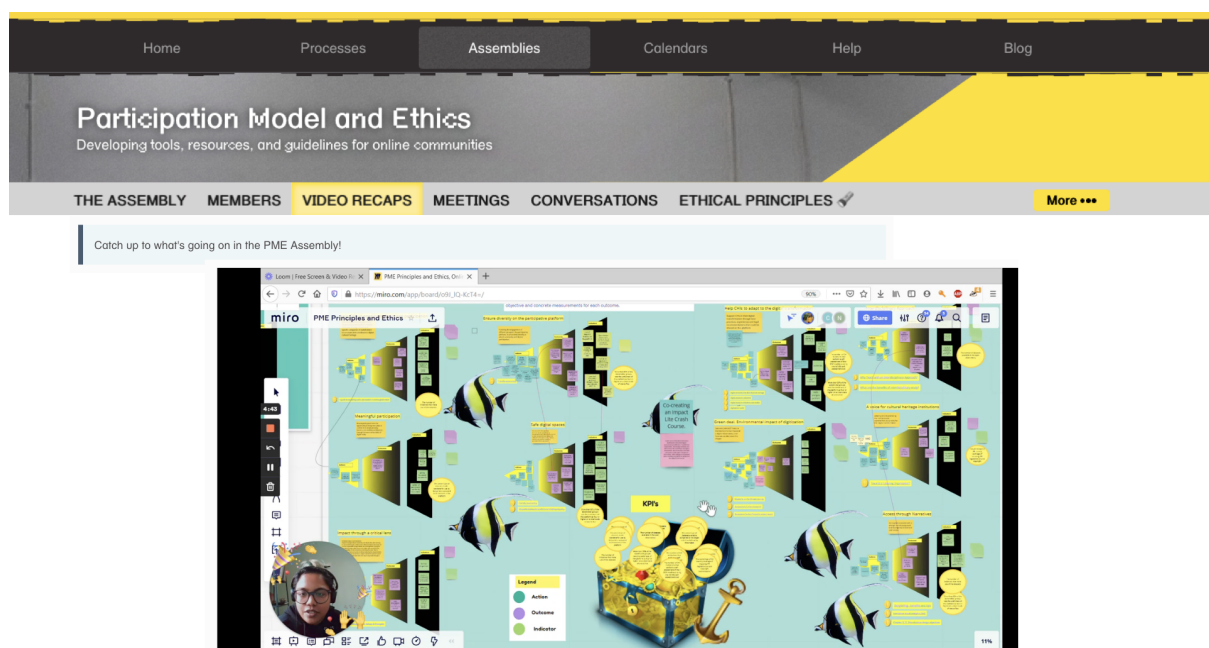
Home Processes Assemblies Calendars Help Blog

Participation Model and Ethics

Developing tools, resources, and guidelines for online communities

THE ASSEMBLY MEMBERS VIDEO RECAPS MEETINGS CONVERSATIONS ETHICAL PRINCIPLES More •••

Catch up to what's going on in the PME Assembly!

Loom | Free Screen & Video R... PME Principles and Ethics, Onl...

https://miro.com/app/board/o9J_lQ-Kc74=/

90%

miro PME Principles and Ethics

Share

4:43

Meaningful participation

Safe digital spaces

Ensure diversity on the participation platform

Co-creating an Impact Lite Crash Course

Green deal: Environmental impact of digitalisation

A voice for cultural heritage institutions

KPI's

Impact through a critical lens

Legend

Action

Outcome

Indicator

11%